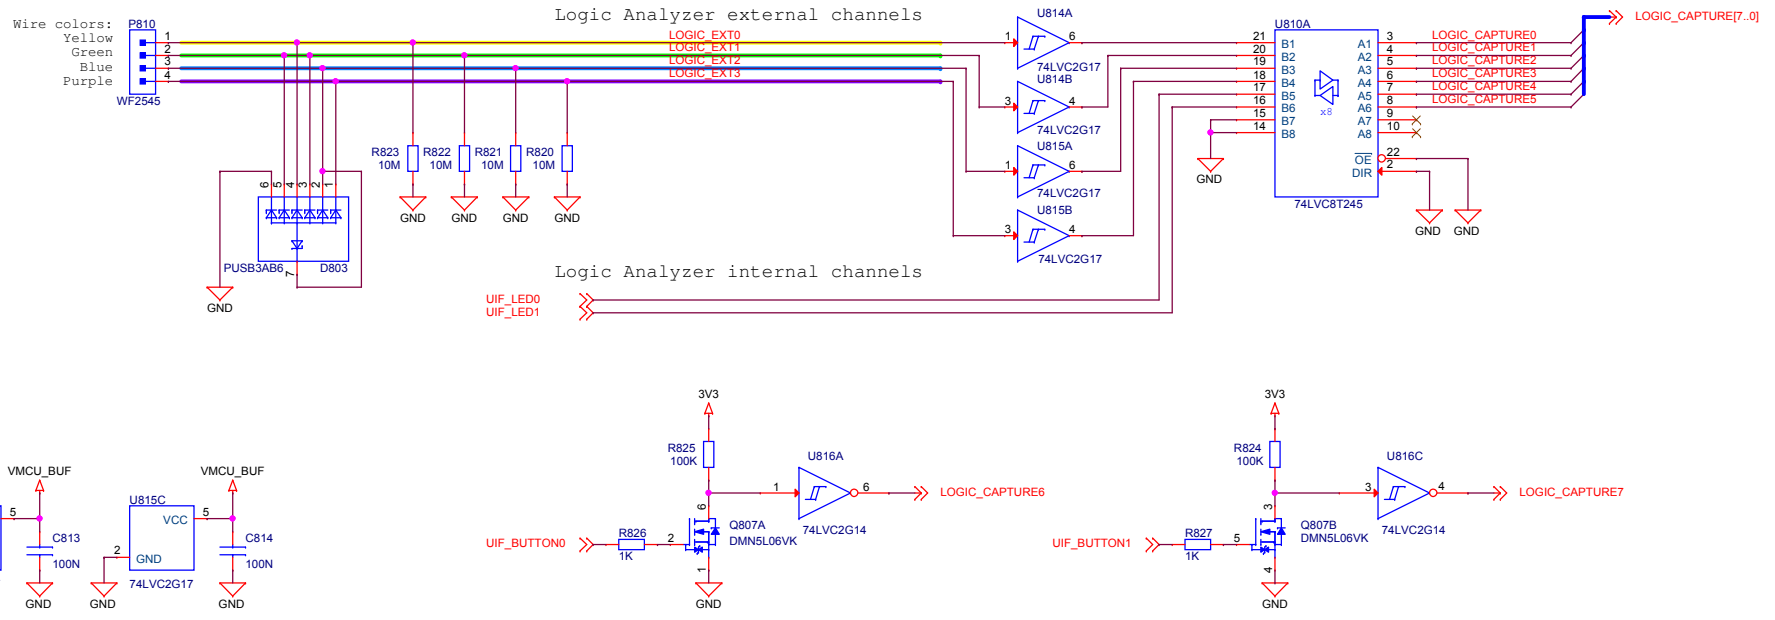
Wire colors:
Yellow
Green
Blue
Purple

P810
1
2
3
4
WF2545

Logic Analyzer external channels

LOGIC_EXT0
LOGIC_EXT1
LOGIC_EXT2
LOGIC_EXT3

R823 10M
R822 10M
R821 10M
R820 10M
GND GND GND GND

6 5 4 3 2 1
7
PUSB3AB6
D803
GND

U814A
1 6
74LVC2G17
U814B
3 4
74LVC2G17
U815A
1 6
74LVC2G17
U815B
3 4
74LVC2G17

U810A
21 B1
20 B2
19 B3
18 B4
17 B5
16 B6
15 B7
14 B8
A1 3
A2 4
A3 5
A4 6
A5 7
A6 8
A7 9
A8 10
x8
$\overline{OE}$ 22
DIR 2
74LVC8T245
GND
GND GND

LOGIC_CAPTURE0
LOGIC_CAPTURE1
LOGIC_CAPTURE2
LOGIC_CAPTURE3
LOGIC_CAPTURE4
LOGIC_CAPTURE5
LOGIC_CAPTURE[7..0]

Logic Analyzer internal channels

UIF_LED0
UIF_LED1

VMCU_BUF
5
C813
100N
GND
U815C
VCC
5
2
GND
74LVC2G17
GND
VMCU_BUF
C814
100N
GND

3V3
R825
100K
U816A
1 6
LOGIC_CAPTURE6
74LVC2G14
6
R826
1K
2
Q807A
DMN5L06VK
1
UIF_BUTTON0
GND

3V3
R824
100K
U816C
3 4
LOGIC_CAPTURE7
74LVC2G14
3
R827
1K
5
Q807B
DMN5L06VK
4
UIF_BUTTON1
GND